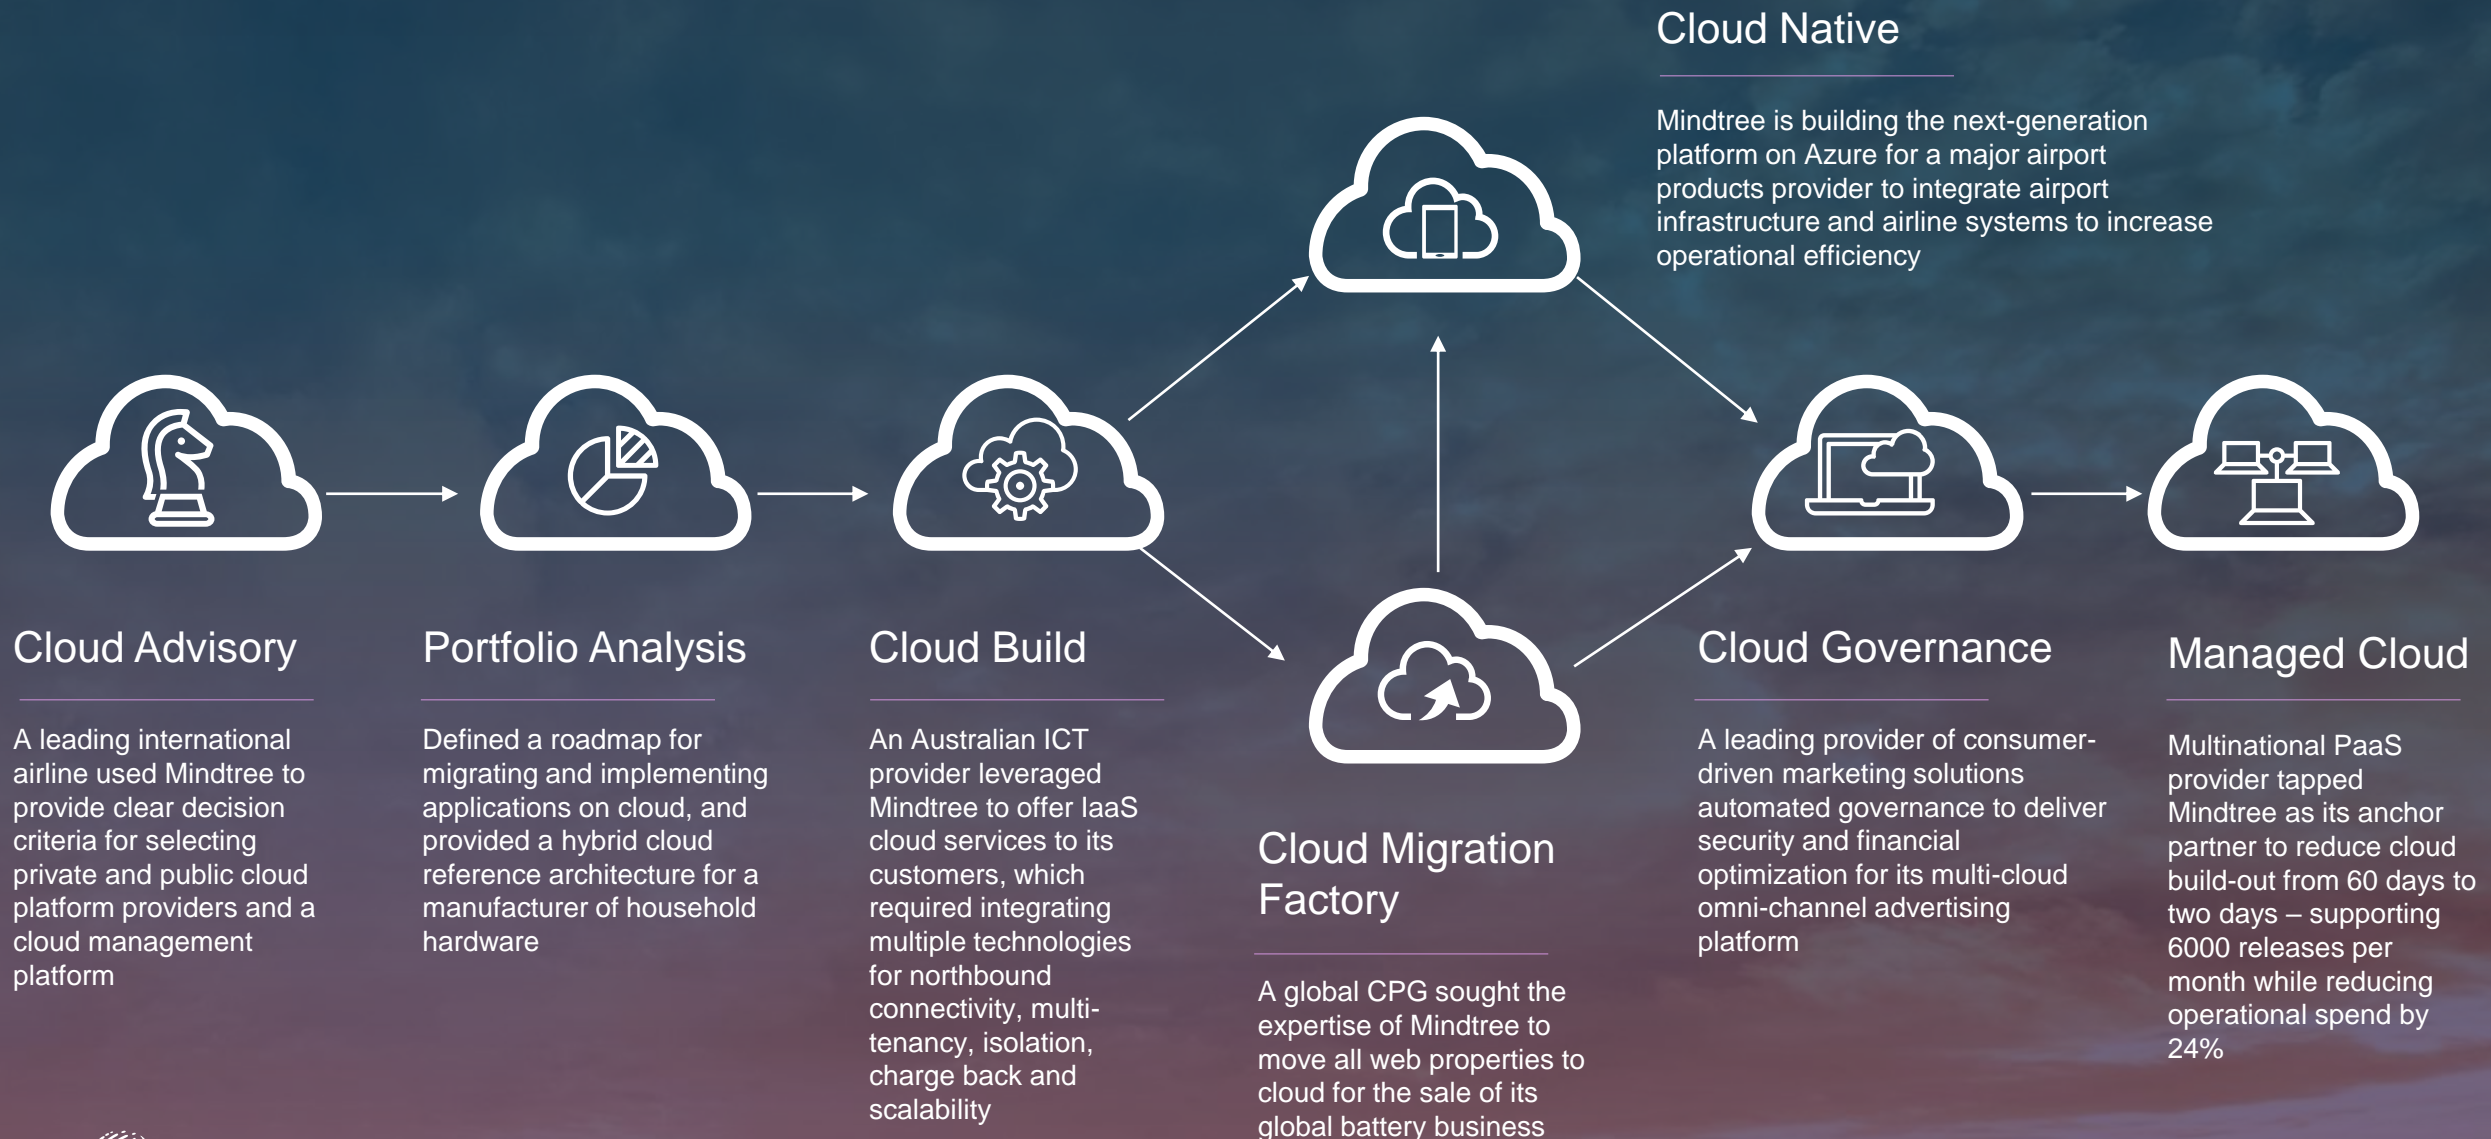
Cloud Native

Mindtree is building the next-generation platform on Azure for a major airport products provider to integrate airport infrastructure and airline systems to increase operational efficiency

Cloud Advisory

A leading international airline used Mindtree to provide clear decision criteria for selecting private and public cloud platform providers and a cloud management platform

Portfolio Analysis

Defined a roadmap for migrating and implementing applications on cloud, and provided a hybrid cloud reference architecture for a manufacturer of household hardware

Cloud Build

An Australian ICT provider leveraged Mindtree to offer IaaS cloud services to its customers, which required integrating multiple technologies for northbound connectivity, multi-tenancy, isolation, charge back and scalability

Cloud Migration Factory

A global CPG sought the expertise of Mindtree to move all web properties to cloud for the sale of its global battery business

Cloud Governance

A leading provider of consumer-driven marketing solutions automated governance to deliver security and financial optimization for its multi-cloud omni-channel advertising platform

Managed Cloud

Multinational PaaS provider tapped Mindtree as its anchor partner to reduce cloud build-out from 60 days to two days – supporting 6000 releases per month while reducing operational spend by 24%